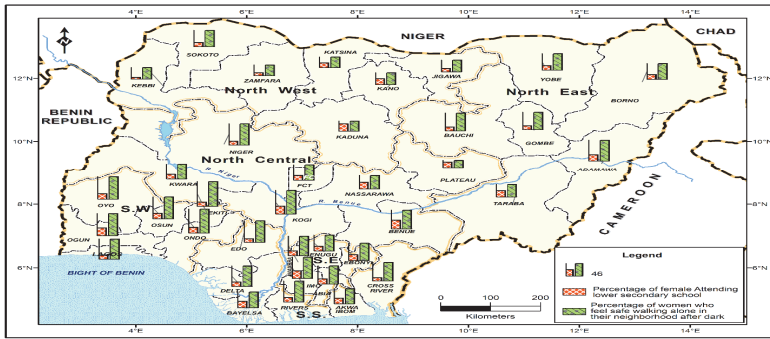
4°E 6°E 8°E 10°E 12°E 14°E

N

NIGER

CHAD

SOKOTO

KATSINA

12°N

KEBBI

ZAMFARA

JIGAWA

YOBE

KANO

BORNO

North West

North East

BENIN REPUBLIC

KADUNA

BAUCHI

10°N

NIGER

GOMBE

North Central

ADAMAWA

PCT

KWARA

NASSARAWA

PLATEAU

R. Niger

OYO

8°N

S.W

EKITI

R. Benue

TARABA

OSUN

KOGI

ONDO

CAMEROON

OGUN

BENUE

LAGOS

EDO

S.E

ENUGU

EBONYI

6°N

BIGHT OF BENIN

DELTA

IMO

CROSS RIVER

ABIA

BAYELSA

RIVERS

AKWA IBOM

S.S

Legend

46

Percentage of female Attending lower secondary school

Percentage of women who feel safe walking alone in their neighborhood after dark

0 100 200

Kilometers

4°E 6°E 8°E 10°E 12°E 14°E

12°N 10°N 8°N 6°N